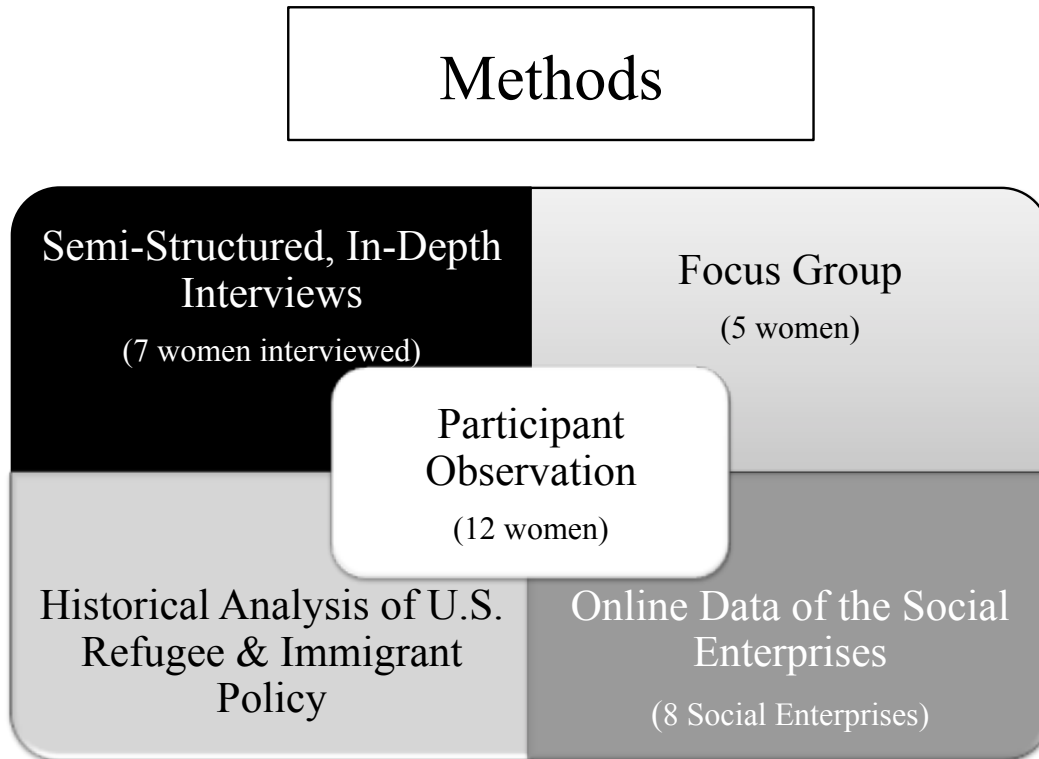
Methods

Semi-Structured, In-Depth Interviews
(7 women interviewed)

Focus Group
(5 women)

Participant Observation
(12 women)

Historical Analysis of U.S. Refugee & Immigrant Policy

Online Data of the Social Enterprises
(8 Social Enterprises)